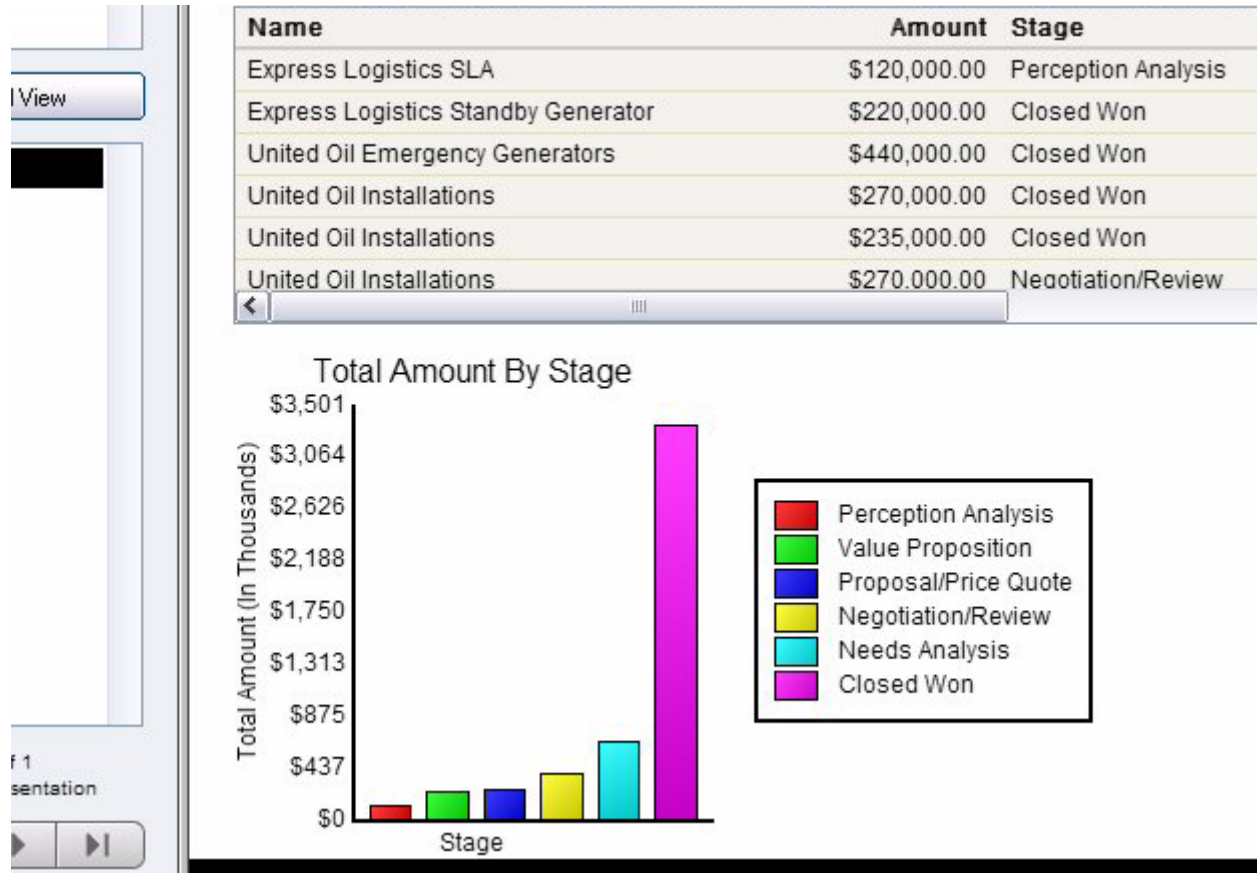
l View

f 1
sentation

| Name | Amount | Stage |
|---|---|---|
| Express Logistics SLA | \$120,000.00 | Perception Analysis |
| Express Logistics Standby Generator | \$220,000.00 | Closed Won |
| United Oil Emergency Generators | \$440,000.00 | Closed Won |
| United Oil Installations | \$270,000.00 | Closed Won |
| United Oil Installations | \$235,000.00 | Closed Won |
| United Oil Installations | \$270,000.00 | Negotiation/Review |

Total Amount By Stage

Total Amount (In Thousands)

\$3,501
\$3,064
\$2,626
\$2,188
\$1,750
\$1,313
\$875
\$437
\$0

Stage

Perception Analysis
Value Proposition
Proposal/Price Quote
Negotiation/Review
Needs Analysis
Closed Won